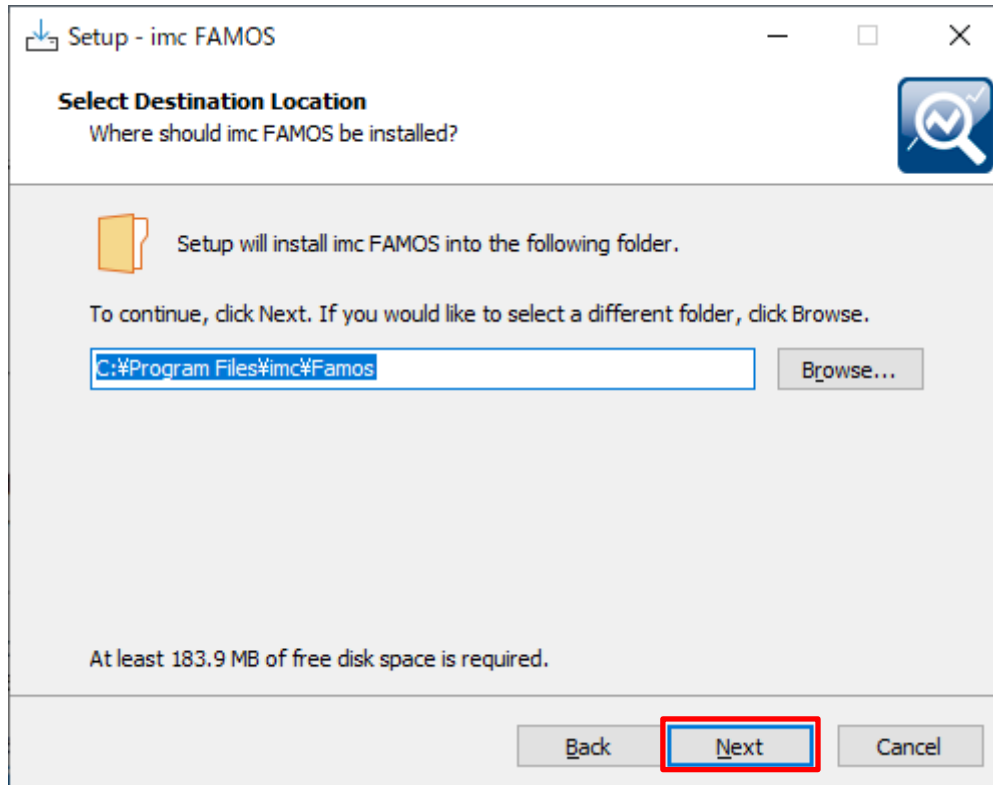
Setup - imc FAMOS

Select Destination Location
Where should imc FAMOS be installed?

Setup will install imc FAMOS into the following folder.

To continue, click Next. If you would like to select a different folder, click Browse.

C:¥Program Files¥imc¥Famos

Browse...

At least 183.9 MB of free disk space is required.

Back

Next

Cancel